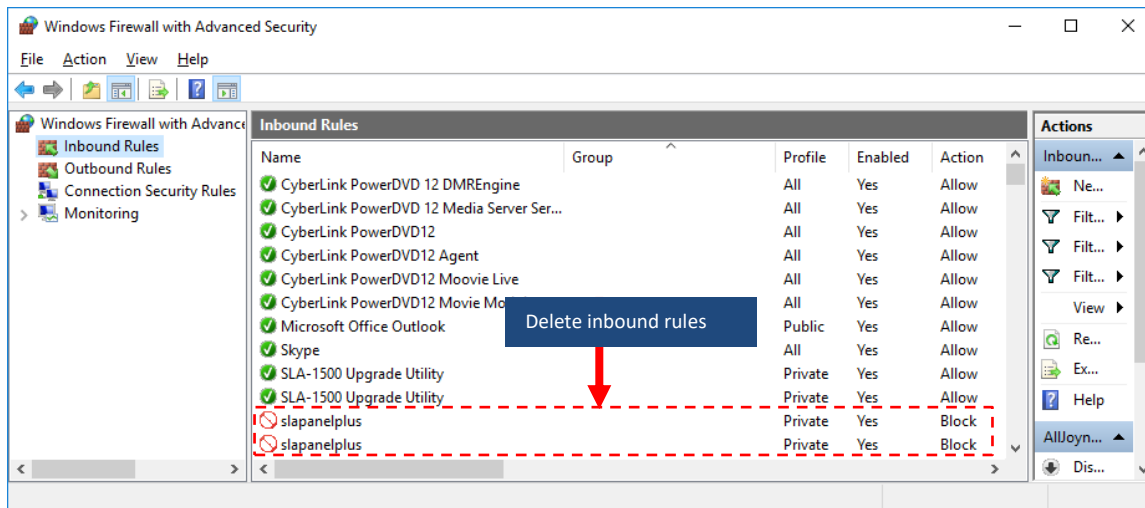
Windows Firewall with Advanced Security

File Action View Help

Windows Firewall with Advance
Inbound Rules
Outbound Rules
Connection Security Rules
Monitoring

Inbound Rules

| Name | Group | Profile | Enabled | Action |
|---|---|---|---|---|
| CyberLink PowerDVD 12 DMREngine | | All | Yes | Allow |
| CyberLink PowerDVD 12 Media Server Ser... | | All | Yes | Allow |
| CyberLink PowerDVD12 | | All | Yes | Allow |
| CyberLink PowerDVD12 Agent | | All | Yes | Allow |
| CyberLink PowerDVD12 Moovie Live | | All | Yes | Allow |
| CyberLink PowerDVD12 Movie Mo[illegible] | | All | Yes | Allow |
| Microsoft Office Outlook | | Public | Yes | Allow |
| Skype | | All | Yes | Allow |
| SLA-1500 Upgrade Utility | | Private | Yes | Allow |
| SLA-1500 Upgrade Utility | | Private | Yes | Allow |
| slapanelplus | | Private | Yes | Block |
| slapanelplus | | Private | Yes | Block |

Delete inbound rules

Actions
Inboun...
Ne...
Filt...
Filt...
Filt...
View
Re...
Ex...
Help
AllJoyn...
Dis...